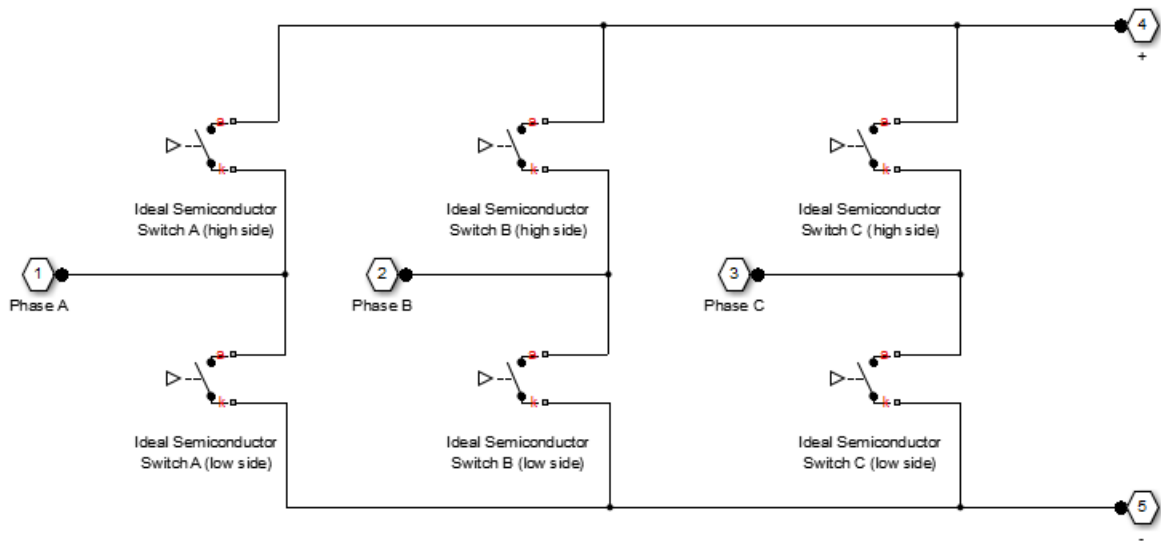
4
+

a
k
Ideal Semiconductor Switch A (high side)

a
k
Ideal Semiconductor Switch B (high side)

a
k
Ideal Semiconductor Switch C (high side)

1
Phase A

2
Phase B

3
Phase C

a
k
Ideal Semiconductor Switch A (low side)

a
k
Ideal Semiconductor Switch B (low side)

a
k
Ideal Semiconductor Switch C (low side)

5
-